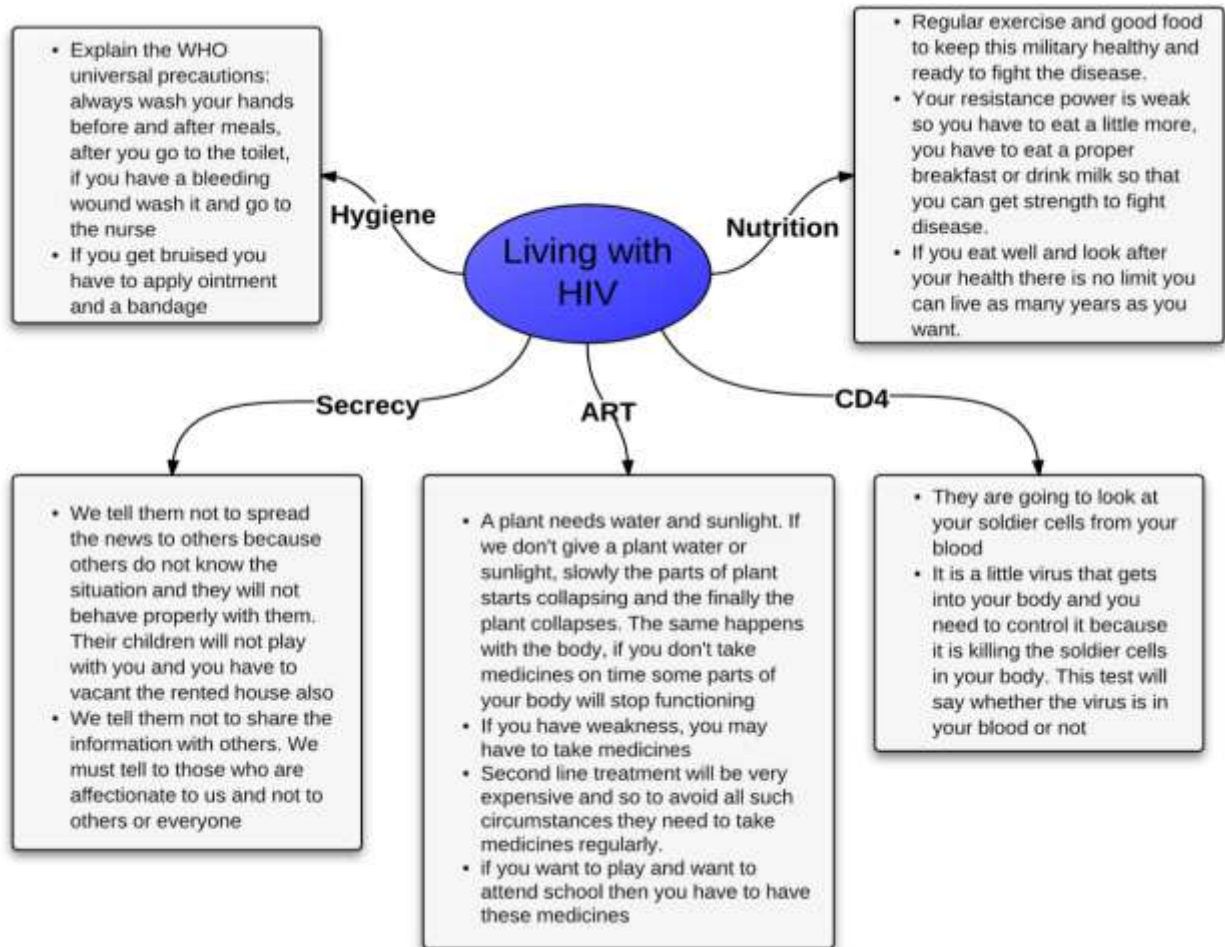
Living with HIV

Hygiene

- Explain the WHO universal precautions: always wash your hands before and after meals, after you go to the toilet, if you have a bleeding wound wash it and go to the nurse
- If you get bruised you have to apply ointment and a bandage

Nutrition

- Regular exercise and good food to keep this military healthy and ready to fight the disease.
- Your resistance power is weak so you have to eat a little more, you have to eat a proper breakfast or drink milk so that you can get strength to fight disease.
- If you eat well and look after your health there is no limit you can live as many years as you want.

Secrecy

- We tell them not to spread the news to others because others do not know the situation and they will not behave properly with them. Their children will not play with you and you have to vacant the rented house also
- We tell them not to share the information with others. We must tell to those who are affectionate to us and not to others or everyone

ART

- A plant needs water and sunlight. If we don't give a plant water or sunlight, slowly the parts of plant starts collapsing and the finally the plant collapses. The same happens with the body, if you don't take medicines on time some parts of your body will stop functioning
- If you have weakness, you may have to take medicines
- Second line treatment will be very expensive and so to avoid all such circumstances they need to take medicines regularly.
- if you want to play and want to attend school then you have to have these medicines

CD4

- They are going to look at your soldier cells from your blood
- It is a little virus that gets into your body and you need to control it because it is killing the soldier cells in your body. This test will say whether the virus is in your blood or not